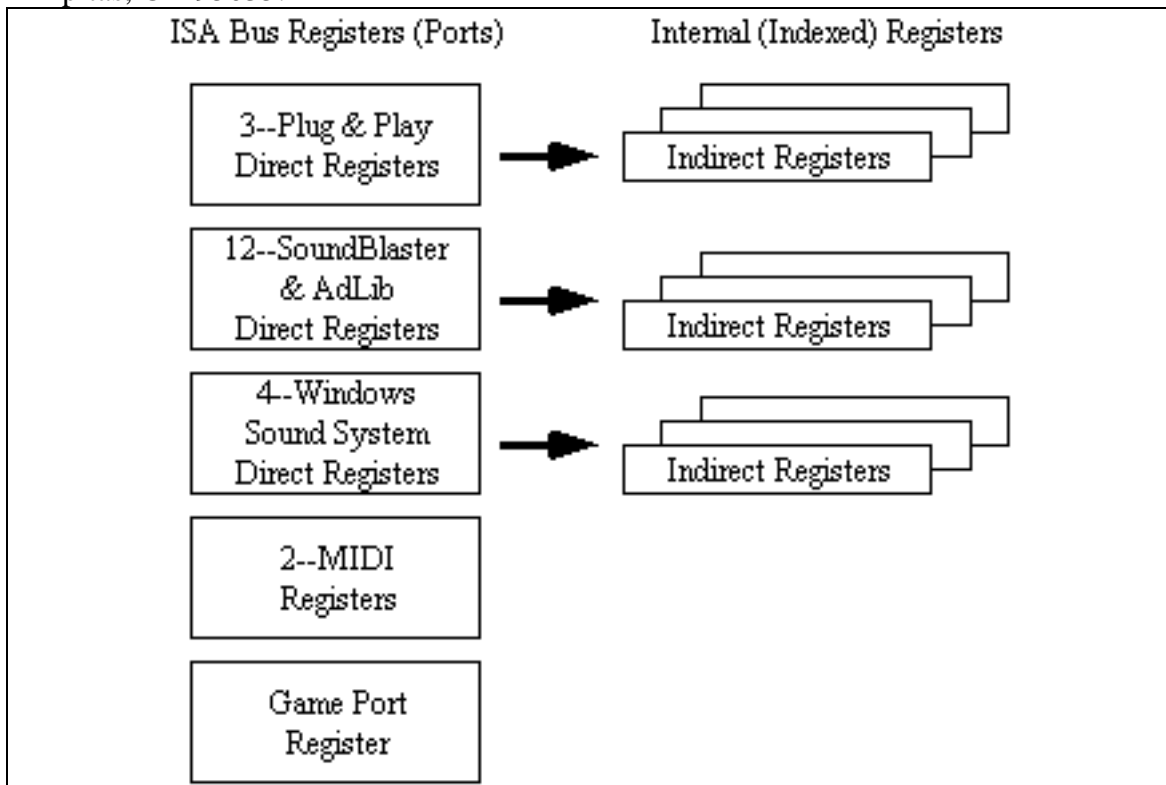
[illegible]

ISA Bus Registers (Ports)

Internal (Indexed) Registers

3--Plug & Play Direct Registers

Indirect Registers

12--SoundBlaster & AdLib Direct Registers

Indirect Registers

4--Windows Sound System Direct Registers

Indirect Registers

2--MIDI Registers

Game Port Register